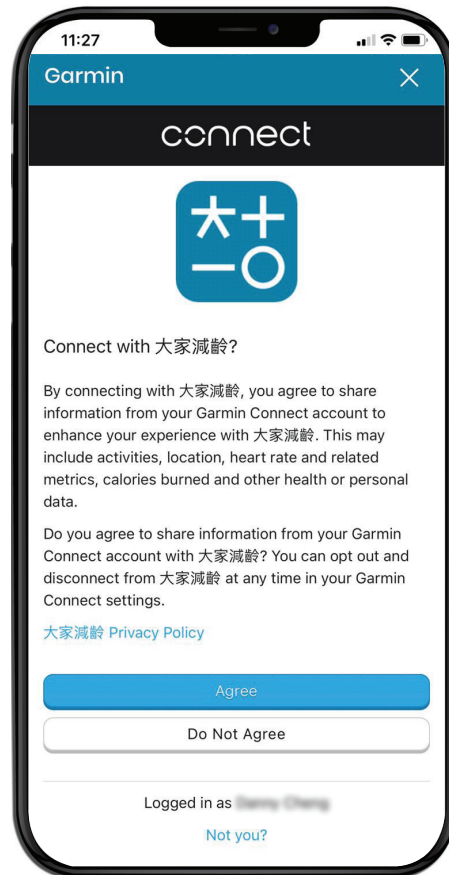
11:27

Garmin

connect

大十
一○

Connect with 大家減齡?

By connecting with 大家減齡, you agree to share information from your Garmin Connect account to enhance your experience with 大家減齡. This may include activities, location, heart rate and related metrics, calories burned and other health or personal data.

Do you agree to share information from your Garmin Connect account with 大家減齡? You can opt out and disconnect from 大家減齡 at any time in your Garmin Connect settings.

大家減齡 Privacy Policy

Agree

Do Not Agree

Logged in as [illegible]

Not you?